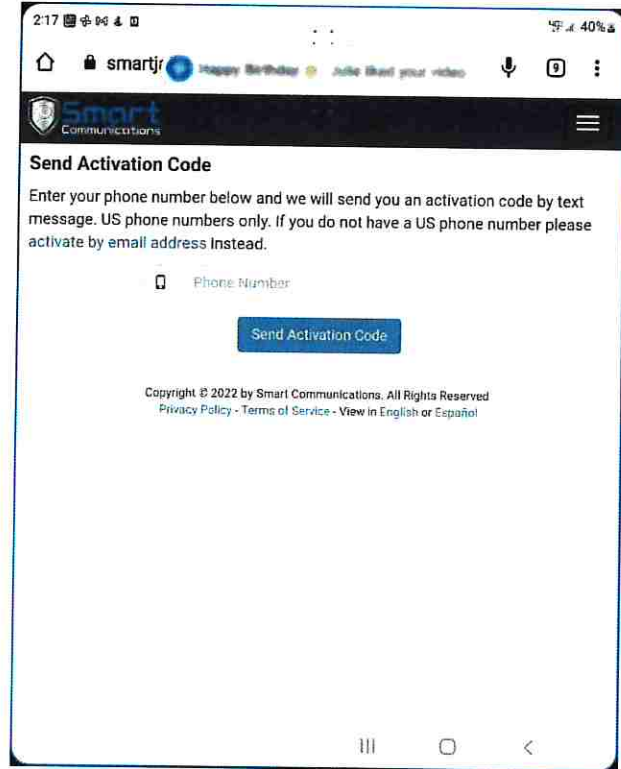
2:17

40%

smartjr

Happy Birthday

Julie liked your video

9

Smart Communications

Send Activation Code

Enter your phone number below and we will send you an activation code by text message. US phone numbers only. If you do not have a US phone number please activate by email address instead.

Phone Number

Send Activation Code

Copyright © 2022 by Smart Communications. All Rights Reserved
Privacy Policy - Terms of Service - View in English or Español